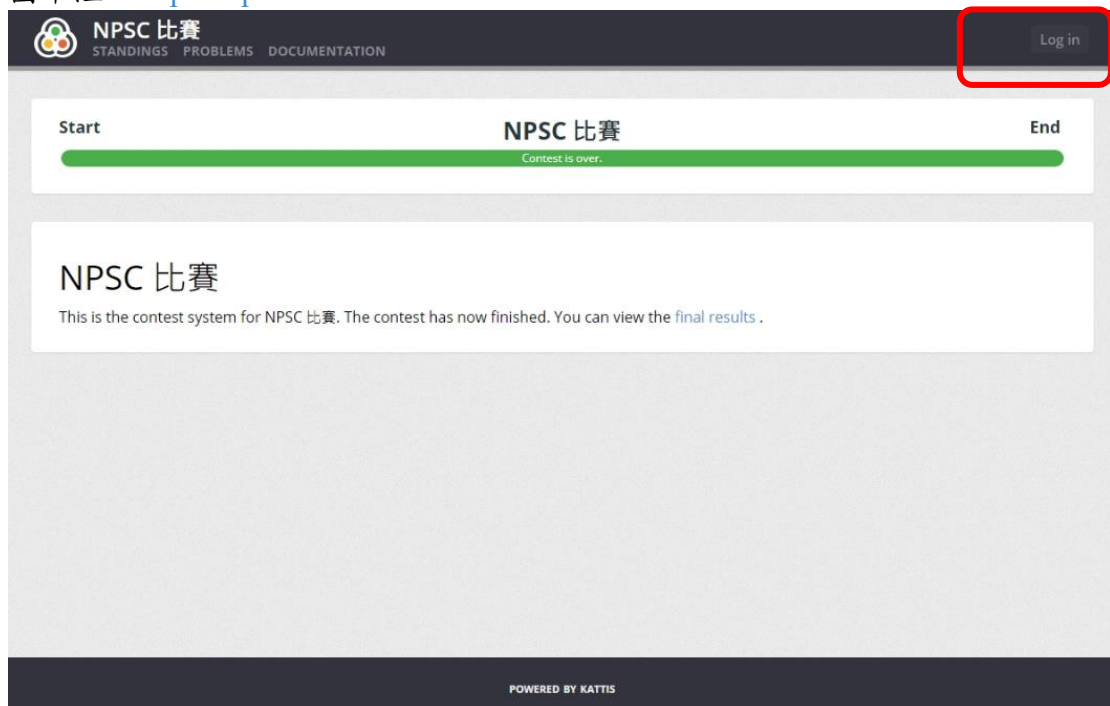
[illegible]

NPSC 比賽
STANDINGS PROBLEMS DOCUMENTATION

Log in

Start
NPSC 比賽
End
Contest is over.

NPSC 比賽

This is the contest system for NPSC 比賽. The contest has now finished. You can view the final results .

POWERED BY KATTIS